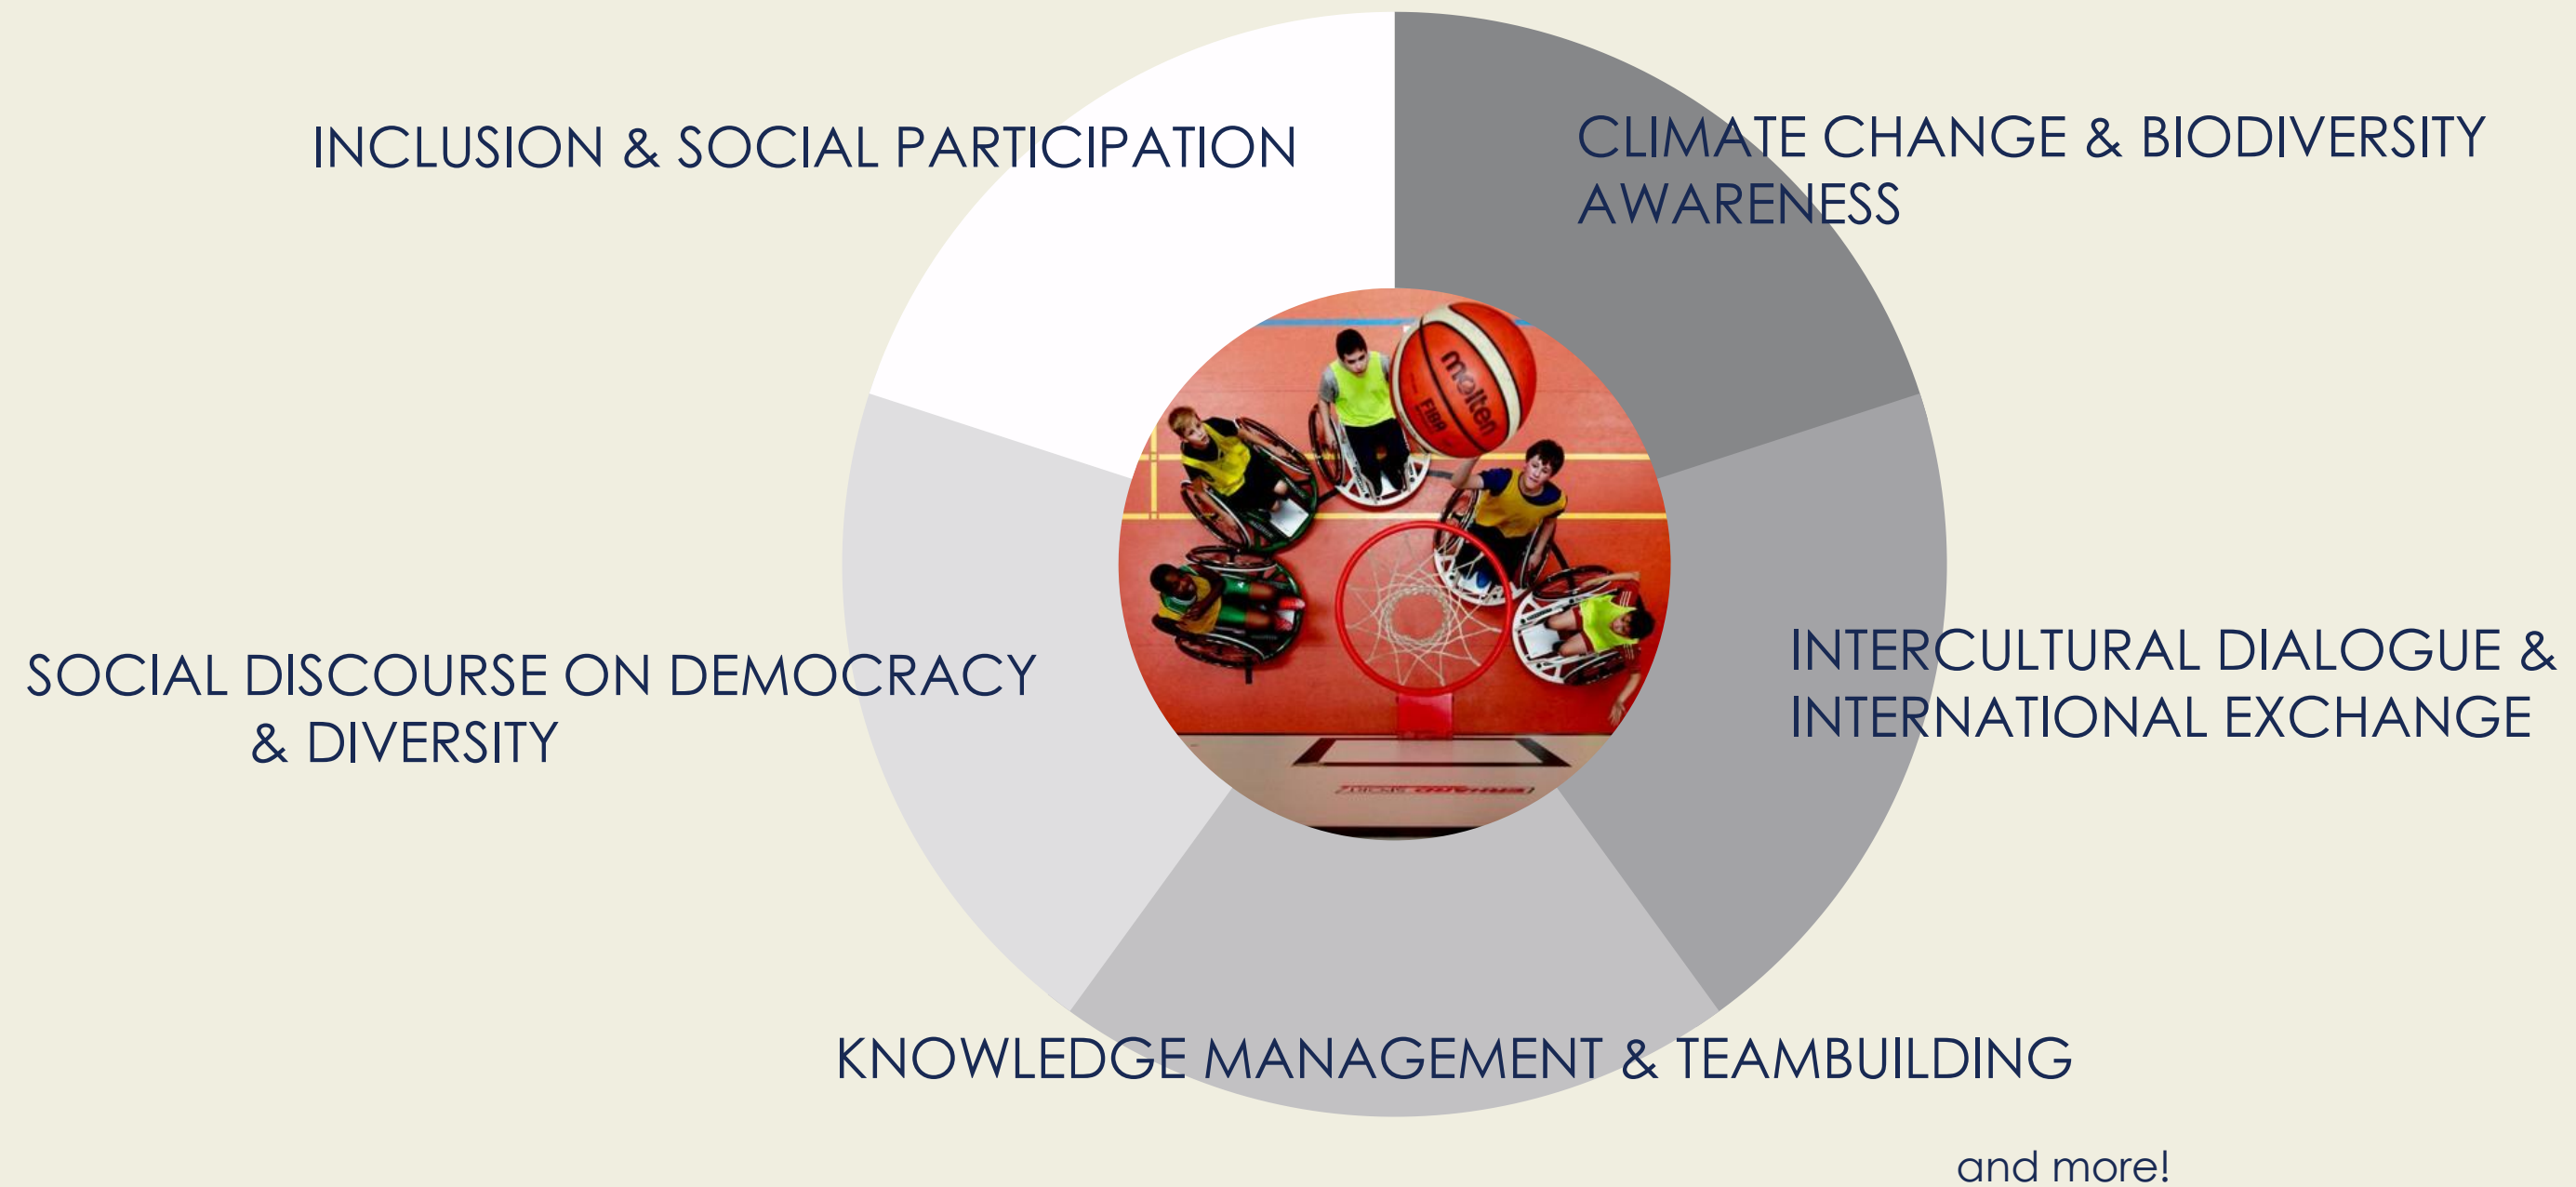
INCLUSION & SOCIAL PARTICIPATION

CLIMATE CHANGE & BIODIVERSITY AWARENESS

molten
FIBA

SOCIAL DISCOURSE ON DEMOCRACY & DIVERSITY

INTERCULTURAL DIALOGUE & INTERNATIONAL EXCHANGE

KNOWLEDGE MANAGEMENT & TEAMBUILDING

and more!